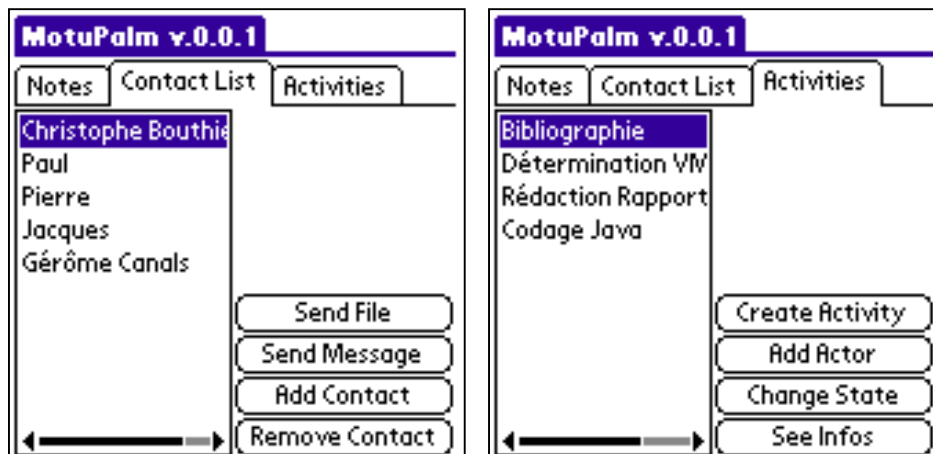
MotuPalm v.0.0.1

Notes | Contact List | Activities

Christophe Bouthie
Paul
Pierre
Jacques
Gérôme Canals

Send File
Send Message
Add Contact
Remove Contact

MotuPalm v.0.0.1

Notes | Contact List | Activities

Bibliographie
Détermination VM
Rédaction Rapport
Codage Java

Create Activity
Add Actor
Change State
See Infos